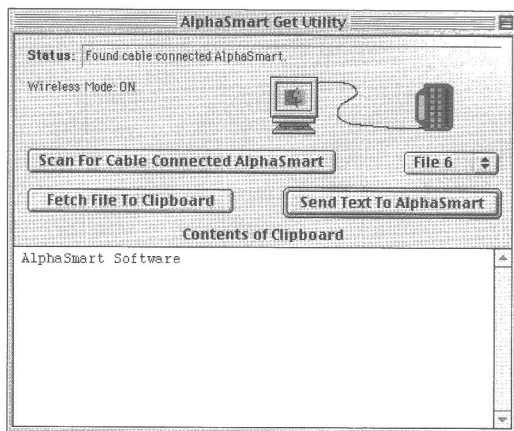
AlphaSmart Get Utility

Status: Found cable connected AlphaSmart.

Wireless Mode: ON

Scan For Cable Connected AlphaSmart

File 6

Fetch File To Clipboard

Send Text To AlphaSmart

Contents of Clipboard

AlphaSmart Software